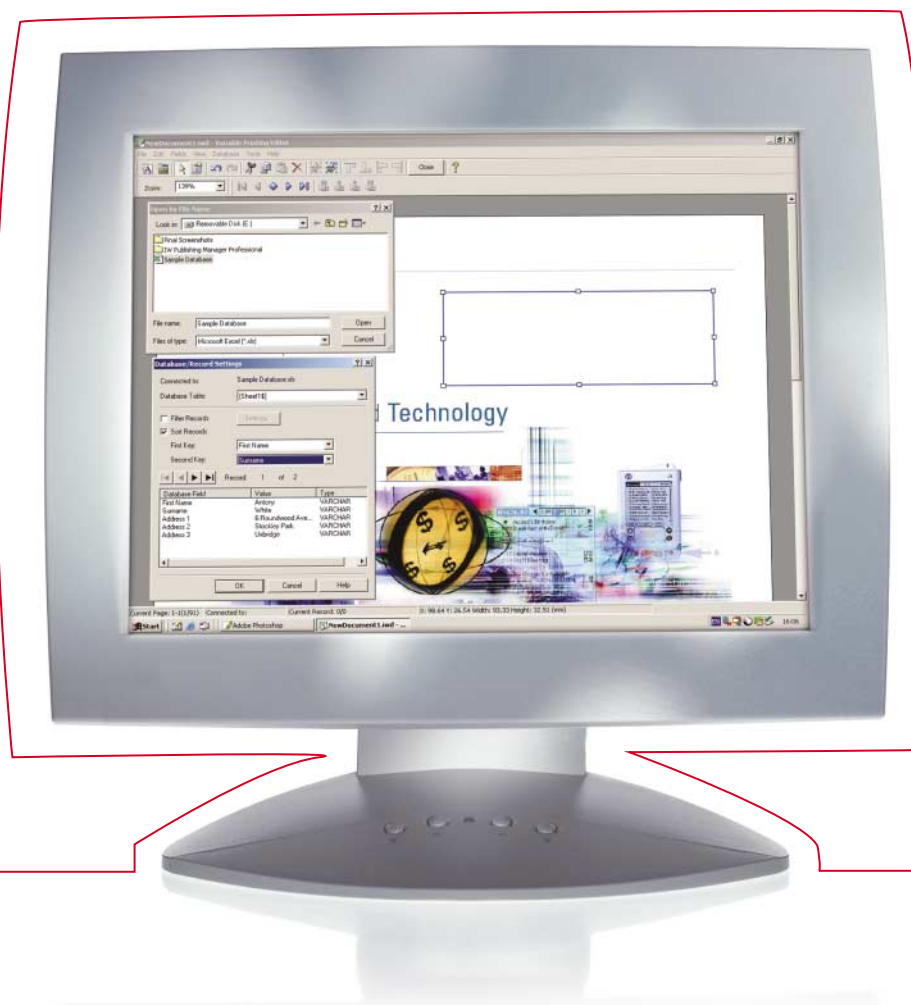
NewDocument1.iwd - Variable Printing Editor

File Edit Fields View Database Tools Help

Close

Zoom: 139%

Open by File Name

Look in: Removable Disk (E:)

Final Screenshots
IW Publishing Manager Professional
Sample Database

File name: Sample Database
Open

Files of type: Microsoft Excel (*.xls)
Cancel

Database/Record Settings

Connected to: Sample Database.xls

Database Table: [Sheet1$]

Filter Records
Settings

Sort Records

First Key: First Name

Second Key: Surname

Record 1 of 2

| Database Field | Value | Type |
|---|---|---|
| First Name | Antony | VARCHAR |
| Surname | White | VARCHAR |
| Address 1 | 6 Roundwood Ave... | VARCHAR |
| Address 2 | Stockley Park | VARCHAR |
| Address 3 | Uxbridge | VARCHAR |

OK Cancel Help

d Technology

Current Page: 1-1(1/91) Connected to: Current Record: 0/0 X: 98.64 Y: 26.54 Width: 93.33 Height: 32.51 (mm)

Start Adobe Photoshop NewDocument1.iwd - ...

16:06